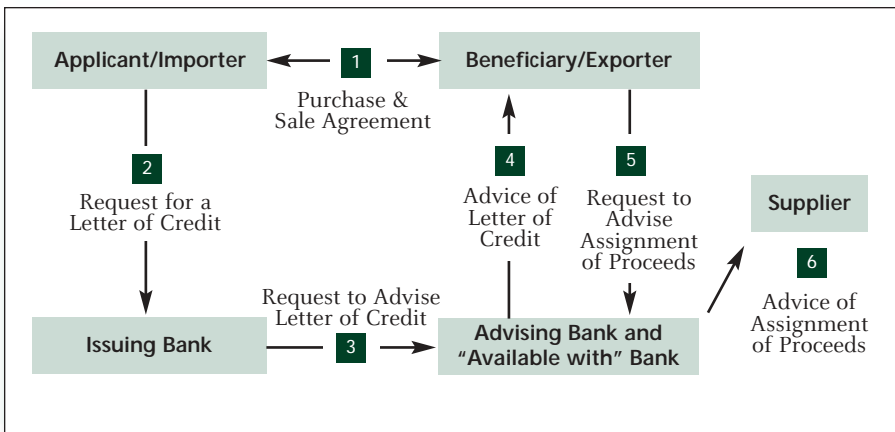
Applicant/Importer

1

Beneficiary/Exporter

Purchase & Sale Agreement

2

Request for a Letter of Credit

4

Advice of Letter of Credit

5

Request to Advise Assignment of Proceeds

Supplier

6

Advice of Assignment of Proceeds

Issuing Bank

Request to Advise Letter of Credit

3

Advising Bank and "Available with" Bank